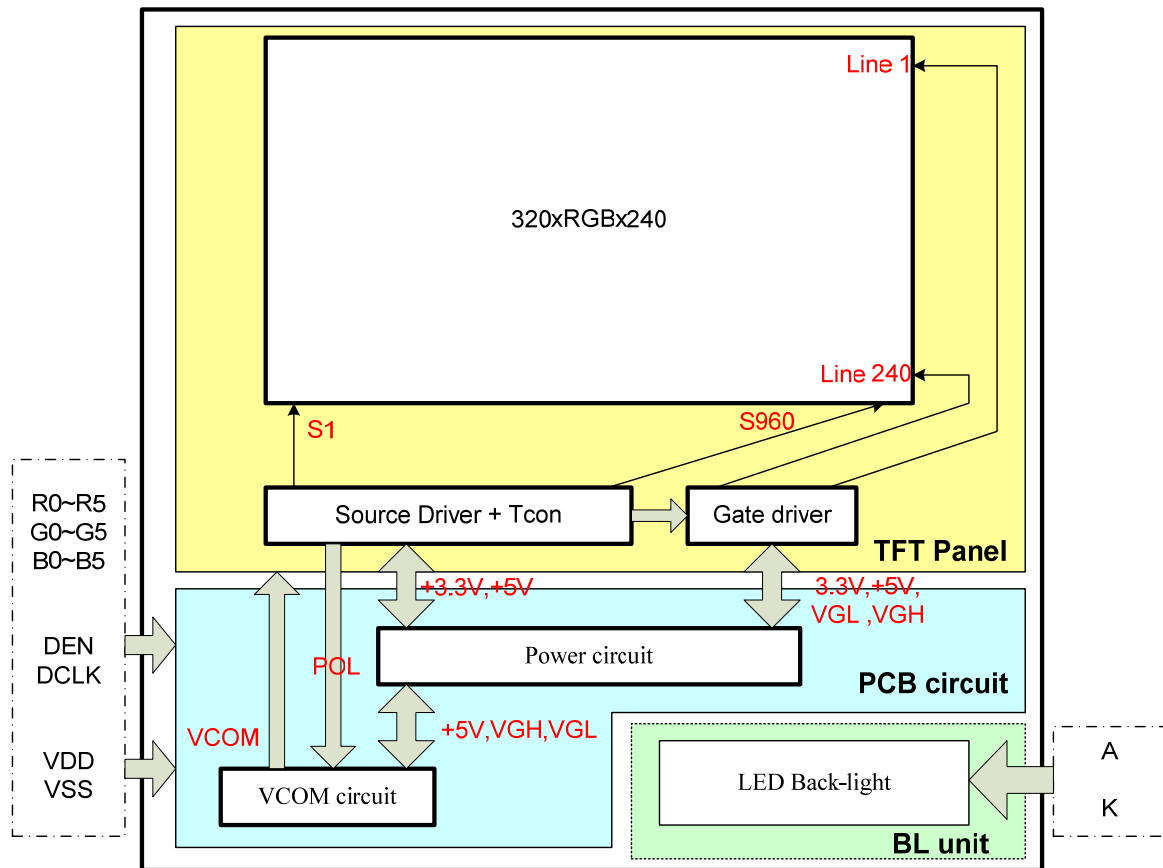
Line 1

320xRGBx240

Line 240

S1

S960

Source Driver + Tcon

Gate driver

TFT Panel

R0~R5
G0~G5
B0~B5

+3.3V,+5V

3.3V,+5V,
VGL ,VGH

DEN
DCLK

POL

Power circuit

PCB circuit

VCOM

+5V,VGH,VGL

VDD
VSS

VCOM circuit

LED Back-light

A

K

BL unit